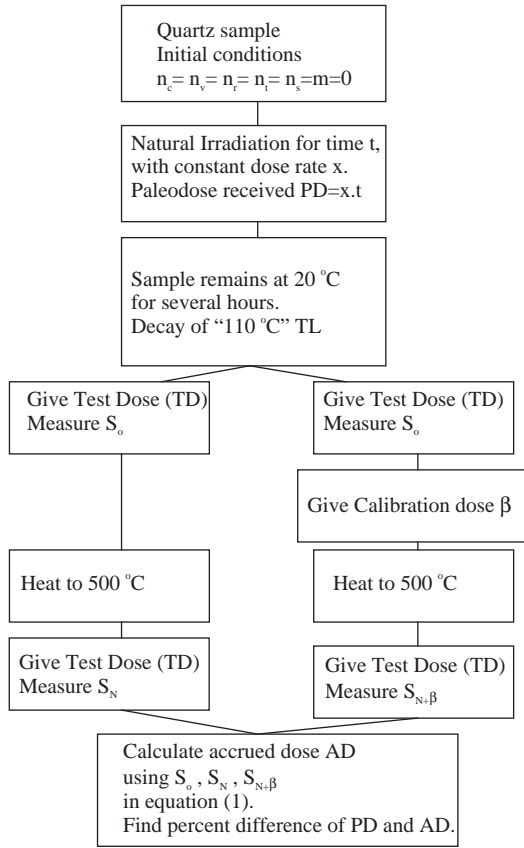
Quartz sample
Initial conditions
$n_c = n_v = n_r = n_t = n_s = m = 0$

Natural Irradiation for time t, with constant dose rate x. Paleodose received PD=x.t

Sample remains at 20 °C for several hours. Decay of "110 °C" TL

Give Test Dose (TD)
Measure $S_o$

Heat to 500 °C

Give Test Dose (TD)
Measure $S_N$

Give Test Dose (TD)
Measure $S_o$

Give Calibration dose $\beta$

Heat to 500 °C

Give Test Dose (TD)
Measure $S_{N+\beta}$

Calculate accrued dose AD using $S_o$, $S_N$, $S_{N+\beta}$ in equation (1).
Find percent difference of PD and AD.